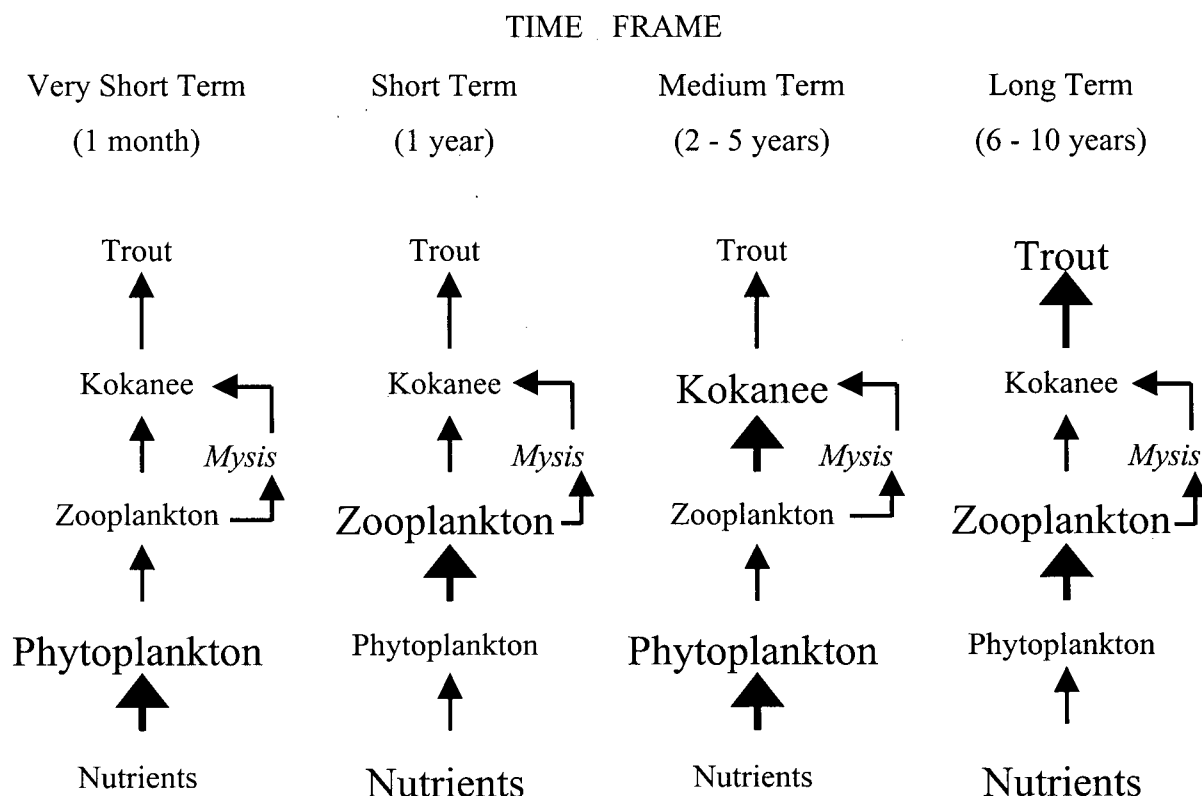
TIME FRAME

Very Short Term
(1 month)

Trout
Kokanee
Mysis
Zooplankton
Phytoplankton
Nutrients

Short Term
(1 year)

Trout
Kokanee
Mysis
Zooplankton
Phytoplankton
Nutrients

Medium Term
(2 - 5 years)

Trout
Kokanee
Mysis
Zooplankton
Phytoplankton
Nutrients

Long Term
(6 - 10 years)

Trout
Kokanee
Mysis
Zooplankton
Phytoplankton
Nutrients